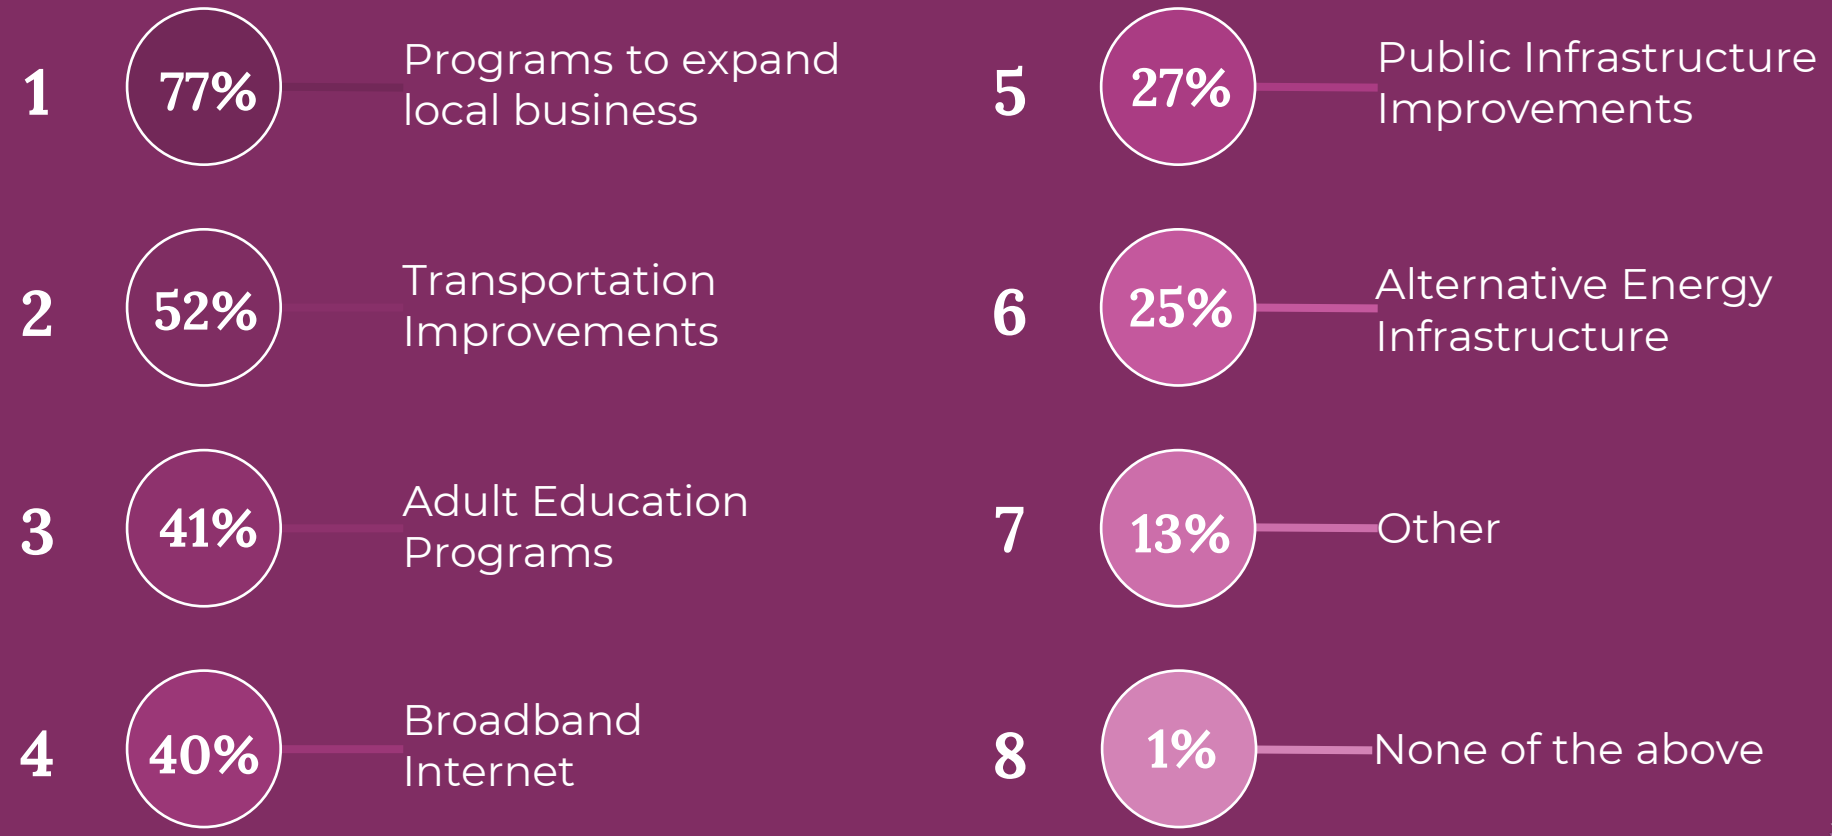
1 77% Programs to expand local business

2 52% Transportation Improvements

3 41% Adult Education Programs

4 40% Broadband Internet

5 27% Public Infrastructure Improvements

6 25% Alternative Energy Infrastructure

7 13% Other

8 1% None of the above